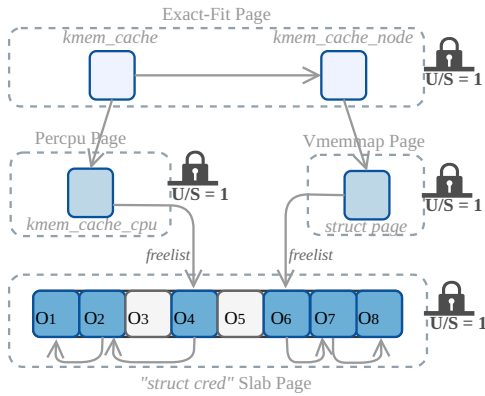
Exact-Fit Page

kmem_cache

kmem_cache_node

U/S = 1

Percpu Page

U/S = 1

kmem_cache_cpu

Vmemmap Page

U/S = 1

struct page

freelist

freelist

O1 O2 O3 O4 O5 O6 O7 O8

U/S = 1

"struct cred" Slab Page